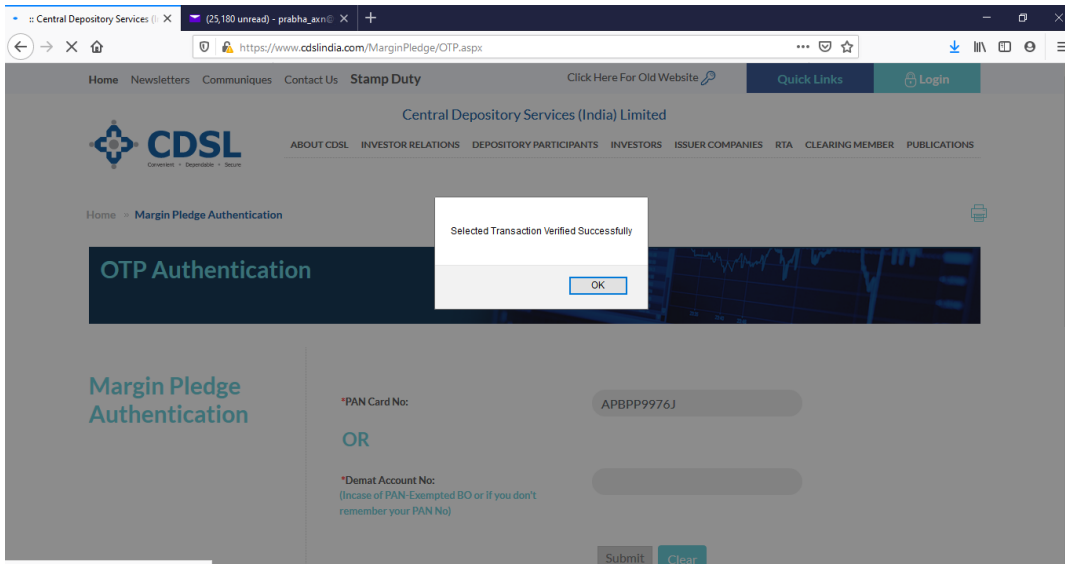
:: Central Depository Services (I ×
(25,180 unread) - prabha_axn@ ×
+

https://www.cdslindia.com/MarginPledge/OTP.aspx

Home Newsletters Communiques Contact Us Stamp Duty
Click Here For Old Website
Quick Links
Login

Central Depository Services (India) Limited

CDSL
Convenient • Dependable • Secure

ABOUT CDSL INVESTOR RELATIONS DEPOSITORY PARTICIPANTS INVESTORS ISSUER COMPANIES RTA CLEARING MEMBER PUBLICATIONS

Home » Margin Pledge Authentication

Selected Transaction Verified Successfully

OK

OTP Authentication

Margin Pledge Authentication

*PAN Card No:
APBPP9976J

OR

*Demat Account No:
(Incase of PAN-Exempted BO or if you don't remember your PAN No)

Submit Clear